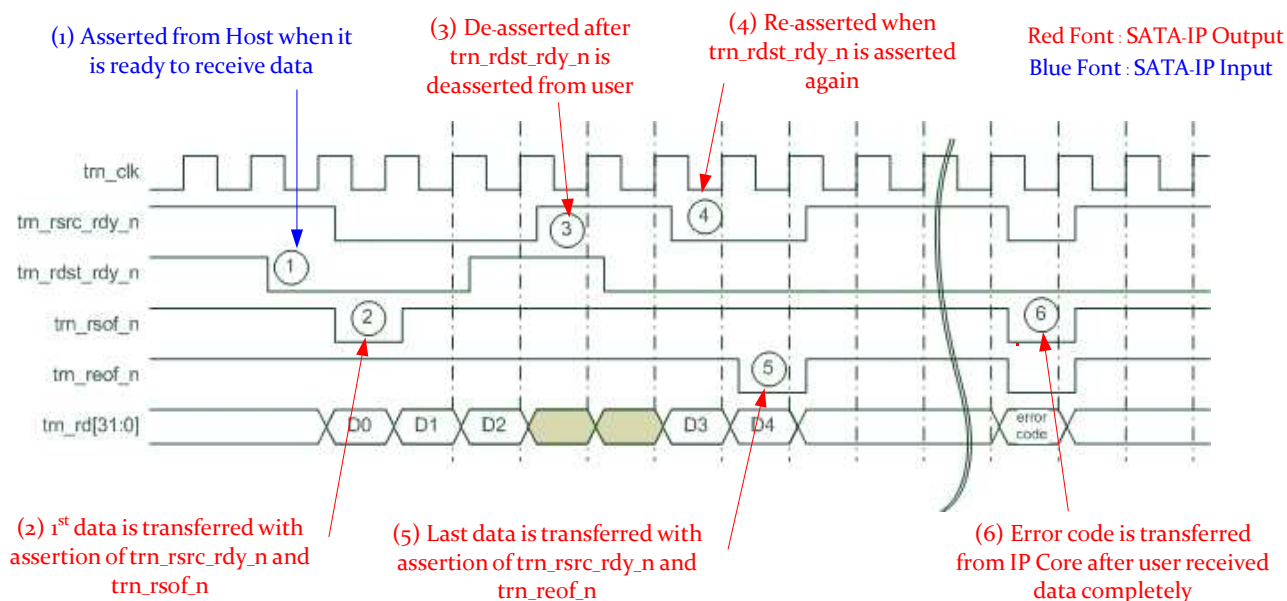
(1) Asserted from Host when it is ready to receive data

(3) De-asserted after trn_rdst_rdy_n is deasserted from user

(4) Re-asserted when trn_rdst_rdy_n is asserted again

Red Font : SATA-IP Output
Blue Font : SATA-IP Input

trn_clk
trn_rsrc_rdy_n
trn_rdst_rdy_n
trn_rsof_n
trn_reof_n
trn_rd[31:0]

1
2
3
4
5
6

D0
D1
D2
D3
D4
error code

(2) 1$^{st}$ data is transferred with assertion of trn_rsrc_rdy_n and trn_rsof_n

(5) Last data is transferred with assertion of trn_rsrc_rdy_n and trn_reof_n

(6) Error code is transferred from IP Core after user received data completely